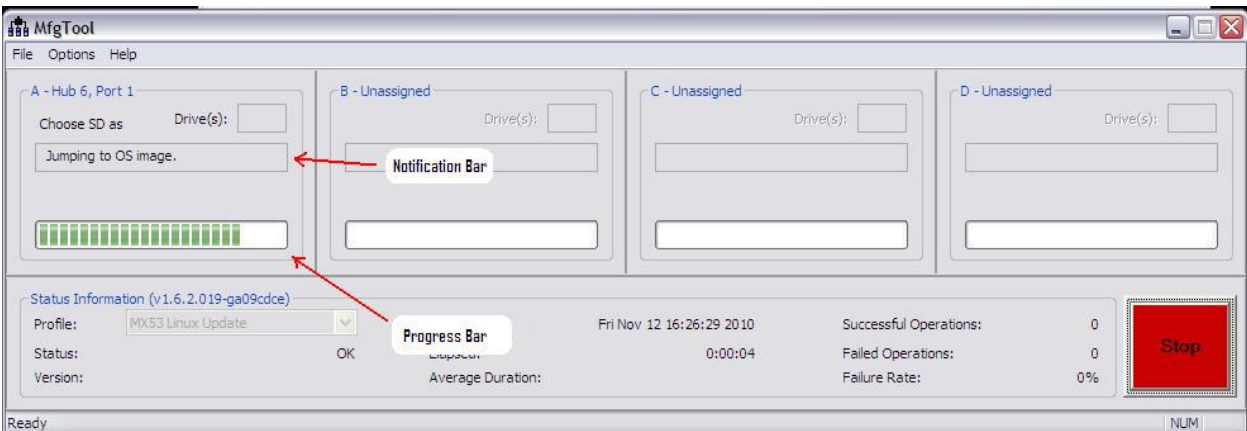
MfgTool
File Options Help

A - Hub 6, Port 1
Choose SD as Drive(s):
Jumping to OS image.

Notification Bar

B - Unassigned
Drive(s):

C - Unassigned
Drive(s):

D - Unassigned
Drive(s):

Status Information (v1.6.2.019-ga09cdce)
Profile: MX53 Linux Update
Status: OK
Version:

Progress Bar

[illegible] Fri Nov 12 16:26:29 2010
Elapsed: 0:00:04
Average Duration:

Successful Operations: 0
Failed Operations: 0
Failure Rate: 0%

Stop

Ready
NUM